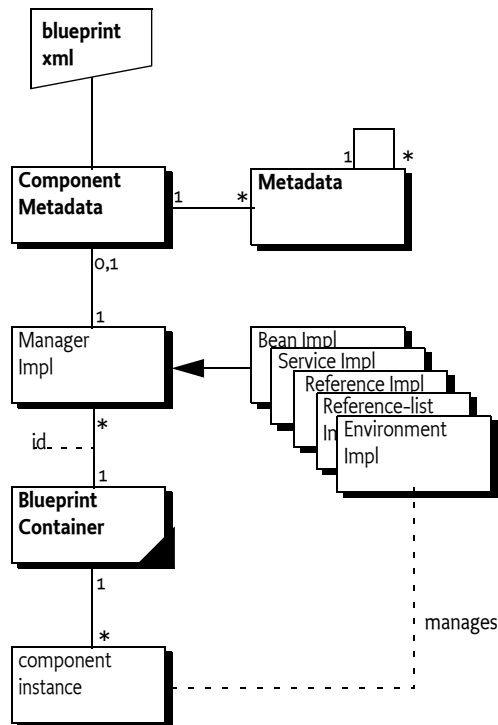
blueprint xml

Component Metadata

1

*

Metadata

1

*

0,1

1

Manager Impl

Bean Impl

Service Impl

Reference Impl

Reference-list

In

Environment Impl

*

id

1

Blueprint Container

1

*

manages

component instance